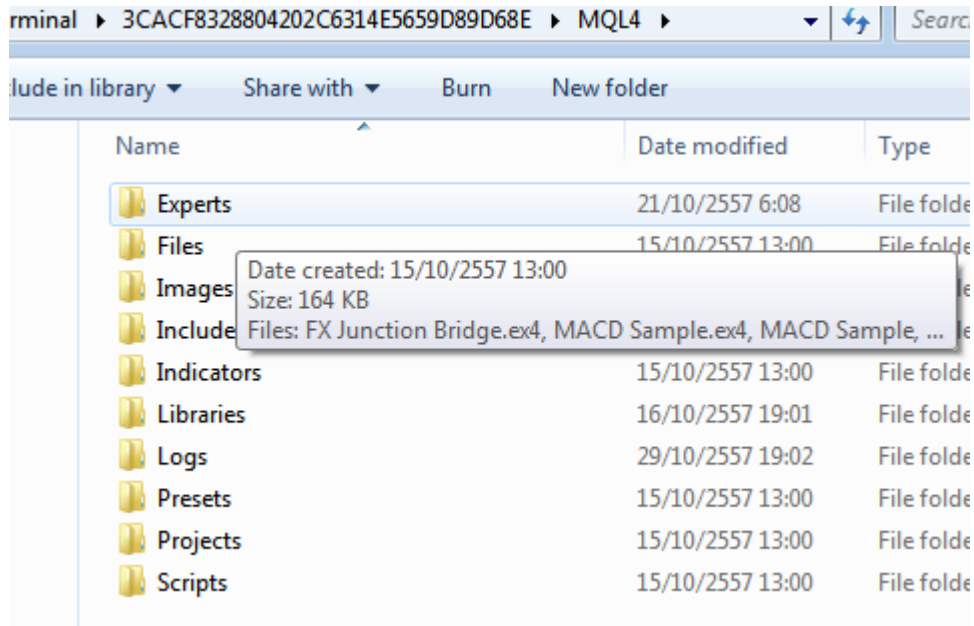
rminal ▸ 3CACF8328804202C6314E5659D89D68E ▸ MQL4 ▸

Searc

clude in library ▾ Share with ▾ Burn New folder

| Name | Date modified | Type |
|---|---|---|
| Experts | 21/10/2557 6:08 | File folde |
| Files | 15/10/2557 13:00 | File folde |
| Images | | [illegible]le |
| Include | | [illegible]le |
| Indicators | 15/10/2557 13:00 | File folde |
| Libraries | 16/10/2557 19:01 | File folde |
| Logs | 29/10/2557 19:02 | File folde |
| Presets | 15/10/2557 13:00 | File folde |
| Projects | 15/10/2557 13:00 | File folde |
| Scripts | 15/10/2557 13:00 | File folde |

Date created: 15/10/2557 13:00
Size: 164 KB
Files: FX Junction Bridge.ex4, MACD Sample.ex4, MACD Sample, ...